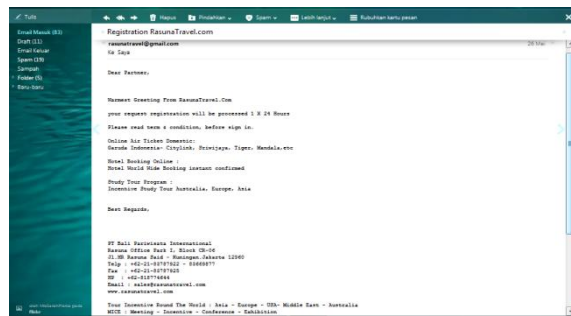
Tulis

Email Masuk (83)
Draft (11)
Email Keluar
Spam (19)
Sampah
Folder (5)
Baru-baru

Hapus Pindahkan Spam Lebih lanjut Rubuhkan satu pesan

Registration RasunaTravel.com

rasunatravel@gmail.com
Ke Saya

26 Mar

Dear Partner,

Warmest Greeting From RasunaTravel.Com

your request registration will be processed 1 X 24 Hours

Please read term & condition, before sign in.

Online Air Ticket Domestic:
Garuda Indonesia- Citylink, Sriwijaya, Tiger, Mandala.etc

Hotel Booking Online :
Hotel World Wide Booking instant confirmed

Study Tour Program :
Incentive Study Tour Australia, Europe, Asia

Best Regards,

PT Bali Pariwisata International
Rasuna Office Park I, Block CB-06
Jl.HR Rasuna Said - Kuningan,Jakarta 12980
Telp : +62-21-83787822 - 83888877
Fax : +62-21-83787825
HP : +62-818774666
Email : sales@rasunatravel.com
www.rasunatravel.com

Tour Incensive Round The World : Asia - Europe - USA- Middle East - Australia
MICE : Meeting - Incentive - Conference - Exhibition